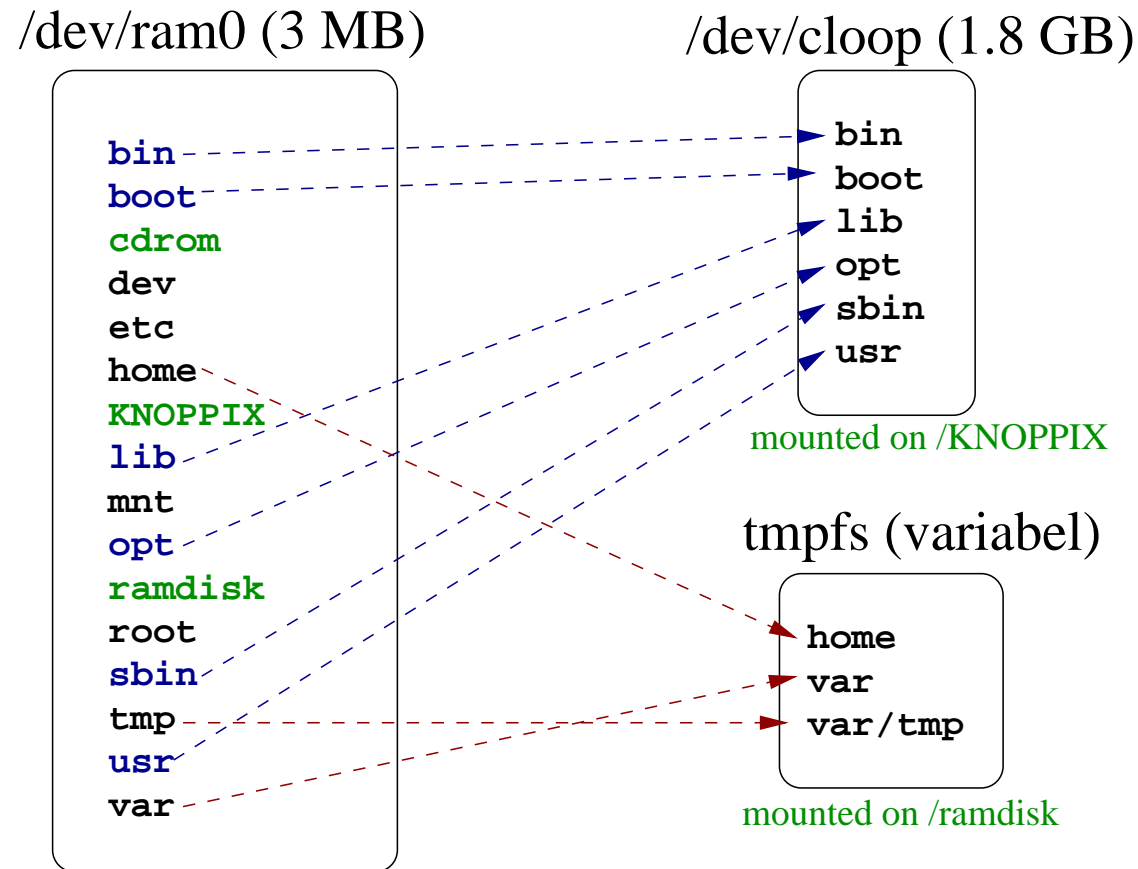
/dev/ram0 (3 MB)

bin
boot
cdrom
dev
etc
home
KNOPPIX
lib
mnt
opt
ramdisk
root
sbin
tmp
usr
var

/dev/cloop (1.8 GB)

bin
boot
lib
opt
sbin
usr

mounted on /KNOPPIX

tmpfs (variabel)

home
var
var/tmp

mounted on /ramdisk